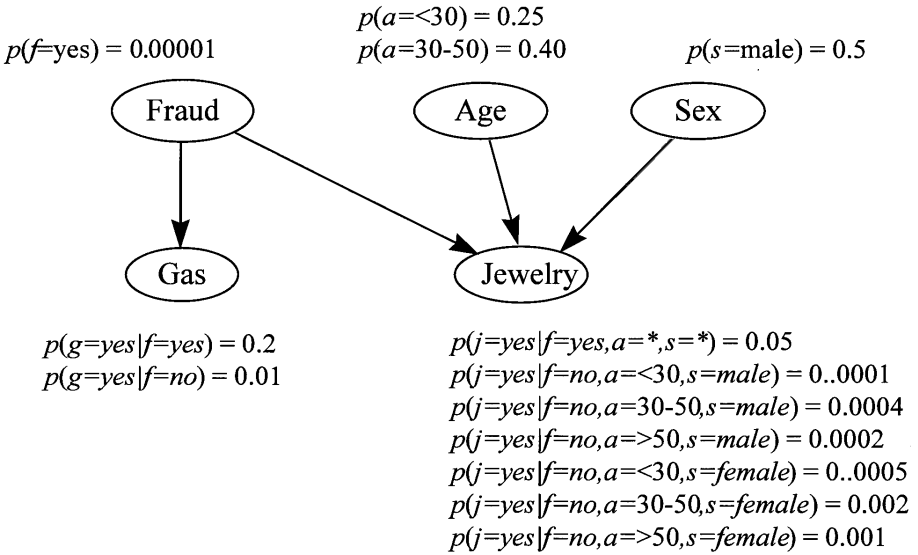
$p(a{=}{<}30) = 0.25$
$p(a{=}30\text{-}50) = 0.40$

$p(f{=}\text{yes}) = 0.00001$

$p(s{=}\text{male}) = 0.5$

Fraud

Age

Sex

Gas

Jewelry

$p(g{=}yes|f{=}yes) = 0.2$
$p(g{=}yes|f{=}no) = 0.01$

$p(j{=}yes|f{=}yes,a{=}*,s{=}*) = 0.05$
$p(j{=}yes|f{=}no,a{=}{<}30,s{=}male) = 0..0001$
$p(j{=}yes|f{=}no,a{=}30\text{-}50,s{=}male) = 0.0004$
$p(j{=}yes|f{=}no,a{=}{>}50,s{=}male) = 0.0002$
$p(j{=}yes|f{=}no,a{=}{<}30,s{=}female) = 0..0005$
$p(j{=}yes|f{=}no,a{=}30\text{-}50,s{=}female) = 0.002$
$p(j{=}yes|f{=}no,a{=}{>}50,s{=}female) = 0.001$